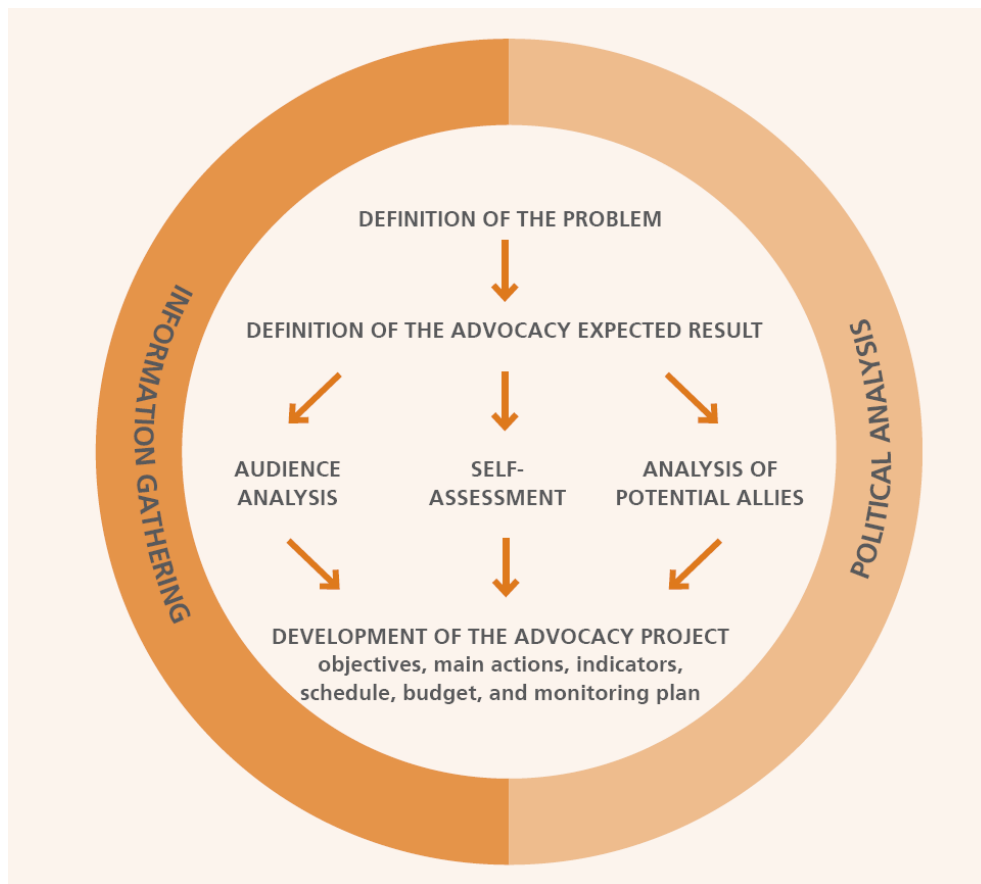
INFORMATION GATHERING

DEFINITION OF THE PROBLEM

DEFINITION OF THE ADVOCACY EXPECTED RESULT

AUDIENCE ANALYSIS

SELF-ASSESSMENT

ANALYSIS OF POTENTIAL ALLIES

DEVELOPMENT OF THE ADVOCACY PROJECT
objectives, main actions, indicators, schedule, budget, and monitoring plan

POLITICAL ANALYSIS